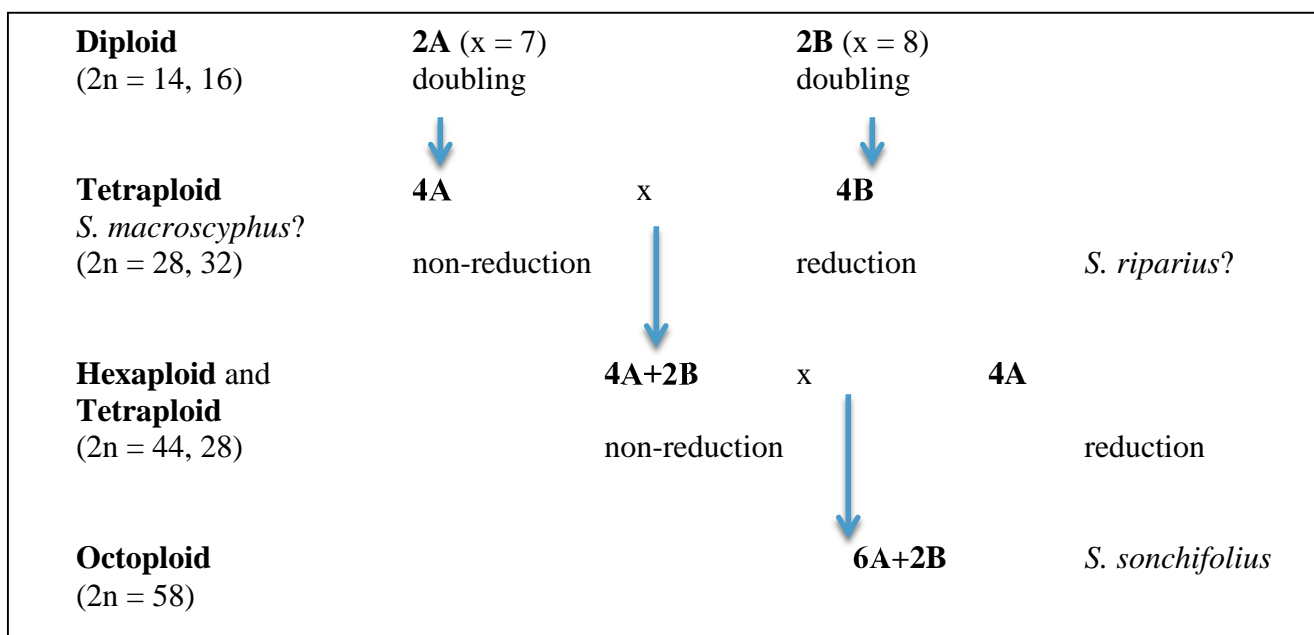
**Diploid** (2n = 14, 16)

**2A** (x = 7) doubling

**2B** (x = 8) doubling

**Tetraploid** *S. macroscyphus*? (2n = 28, 32)

**4A** x **4B**

non-reduction reduction *S. riparius*?

**Hexaploid** and **Tetraploid** (2n = 44, 28)

**4A+2B** x **4A**

non-reduction reduction

**Octoploid** (2n = 58)

**6A+2B** *S. sonchifolius*